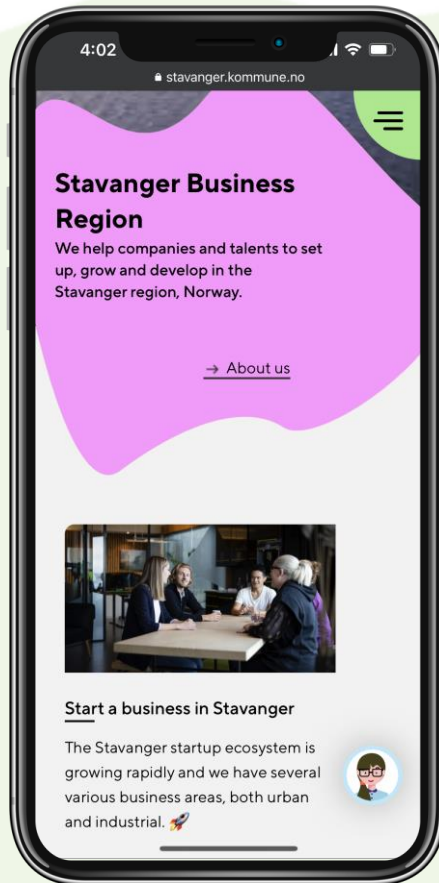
4:02

stavanger.kommune.no

Stavanger Business Region

We help companies and talents to set up, grow and develop in the Stavanger region, Norway.

→ About us

Start a business in Stavanger

The Stavanger startup ecosystem is growing rapidly and we have several various business areas, both urban and industrial. 🚀